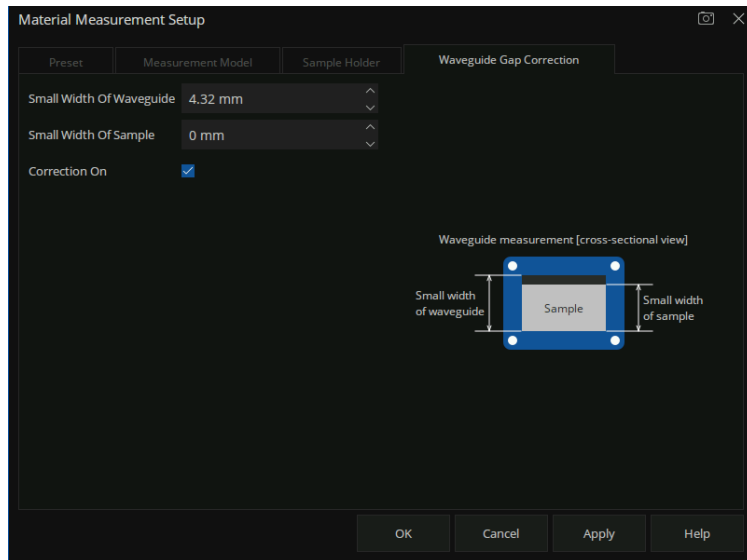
Material Measurement Setup

Preset
Measurement Model
Sample Holder
Waveguide Gap Correction

Small Width Of Waveguide 4.32 mm
Small Width Of Sample 0 mm
Correction On

Waveguide measurement [cross-sectional view]
Small width of waveguide
Sample
Small width of sample

OK
Cancel
Apply
Help